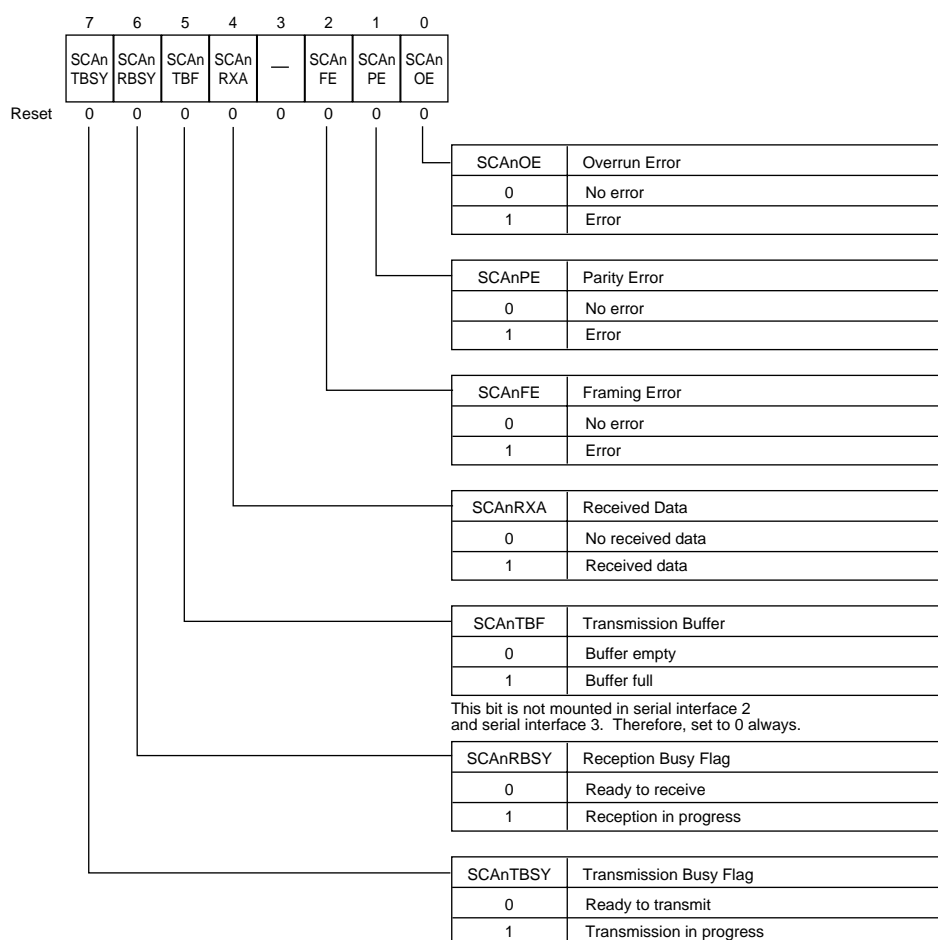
| 7 | 6 | 5 | 4 | 3 | 2 | 1 | 0 |
|---|---|---|---|---|---|---|---|
| SCAn TBSY | SCAn RBSY | SCAn TBF | SCAn RXA | — | SCAn FE | SCAn PE | SCAn OE |

Reset 0 0 0 0 0 0 0 0

| SCAnOE | Overrun Error |
|---|---|
| 0 | No error |
| 1 | Error |

| SCAnPE | Parity Error |
|---|---|
| 0 | No error |
| 1 | Error |

| SCAnFE | Framing Error |
|---|---|
| 0 | No error |
| 1 | Error |

| SCAnRXA | Received Data |
|---|---|
| 0 | No received data |
| 1 | Received data |

| SCAnTBF | Transmission Buffer |
|---|---|
| 0 | Buffer empty |
| 1 | Buffer full |

This bit is not mounted in serial interface 2 and serial interface 3. Therefore, set to 0 always.

| SCAnRBSY | Reception Busy Flag |
|---|---|
| 0 | Ready to receive |
| 1 | Reception in progress |

| SCAnTBSY | Transmission Busy Flag |
|---|---|
| 0 | Ready to transmit |
| 1 | Transmission in progress |